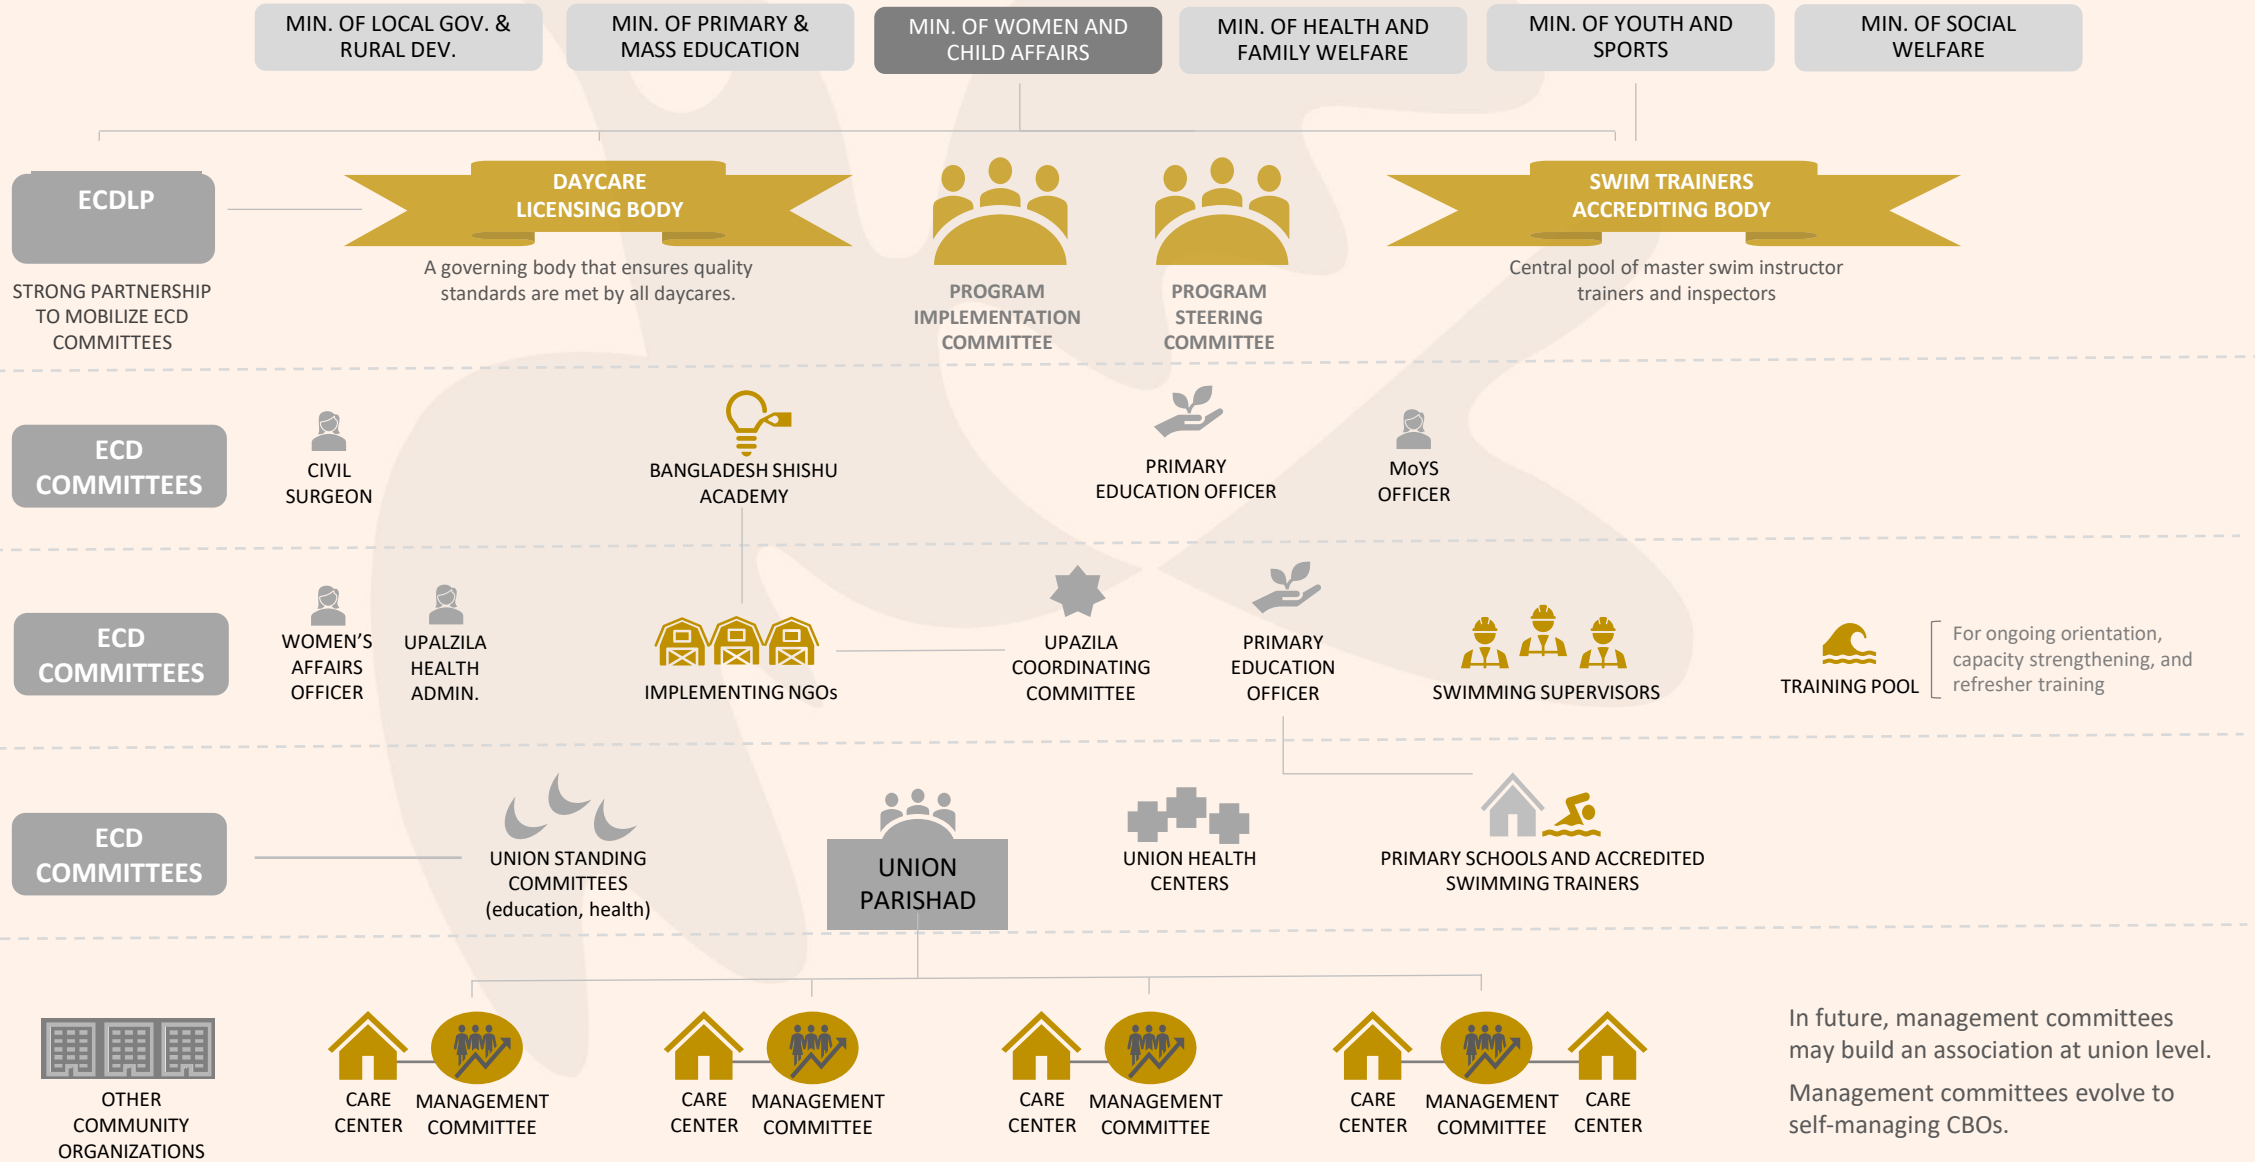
MIN. OF LOCAL GOV. & RURAL DEV.

MIN. OF PRIMARY & MASS EDUCATION

MIN. OF WOMEN AND CHILD AFFAIRS

MIN. OF HEALTH AND FAMILY WELFARE

MIN. OF YOUTH AND SPORTS

MIN. OF SOCIAL WELFARE

ECDLP

STRONG PARTNERSHIP TO MOBILIZE ECD COMMITTEES

DAYCARE LICENSING BODY

A governing body that ensures quality standards are met by all daycares.

PROGRAM IMPLEMENTATION COMMITTEE

PROGRAM STEERING COMMITTEE

SWIM TRAINERS ACCREDITING BODY

Central pool of master swim instructor trainers and inspectors

ECD COMMITTEES

CIVIL SURGEON

BANGLADESH SHISHU ACADEMY

PRIMARY EDUCATION OFFICER

MoYS OFFICER

ECD COMMITTEES

WOMEN'S AFFAIRS OFFICER

UPALZILA HEALTH ADMIN.

IMPLEMENTING NGOs

UPAZILA COORDINATING COMMITTEE

PRIMARY EDUCATION OFFICER

SWIMMING SUPERVISORS

TRAINING POOL

For ongoing orientation, capacity strengthening, and refresher training

ECD COMMITTEES

UNION STANDING COMMITTEES (education, health)

UNION PARISHAD

UNION HEALTH CENTERS

PRIMARY SCHOOLS AND ACCREDITED SWIMMING TRAINERS

OTHER COMMUNITY ORGANIZATIONS

CARE CENTER

MANAGEMENT COMMITTEE

CARE CENTER

MANAGEMENT COMMITTEE

CARE CENTER

MANAGEMENT COMMITTEE

CARE CENTER

MANAGEMENT COMMITTEE

CARE CENTER

In future, management committees may build an association at union level.

Management committees evolve to self-managing CBOs.